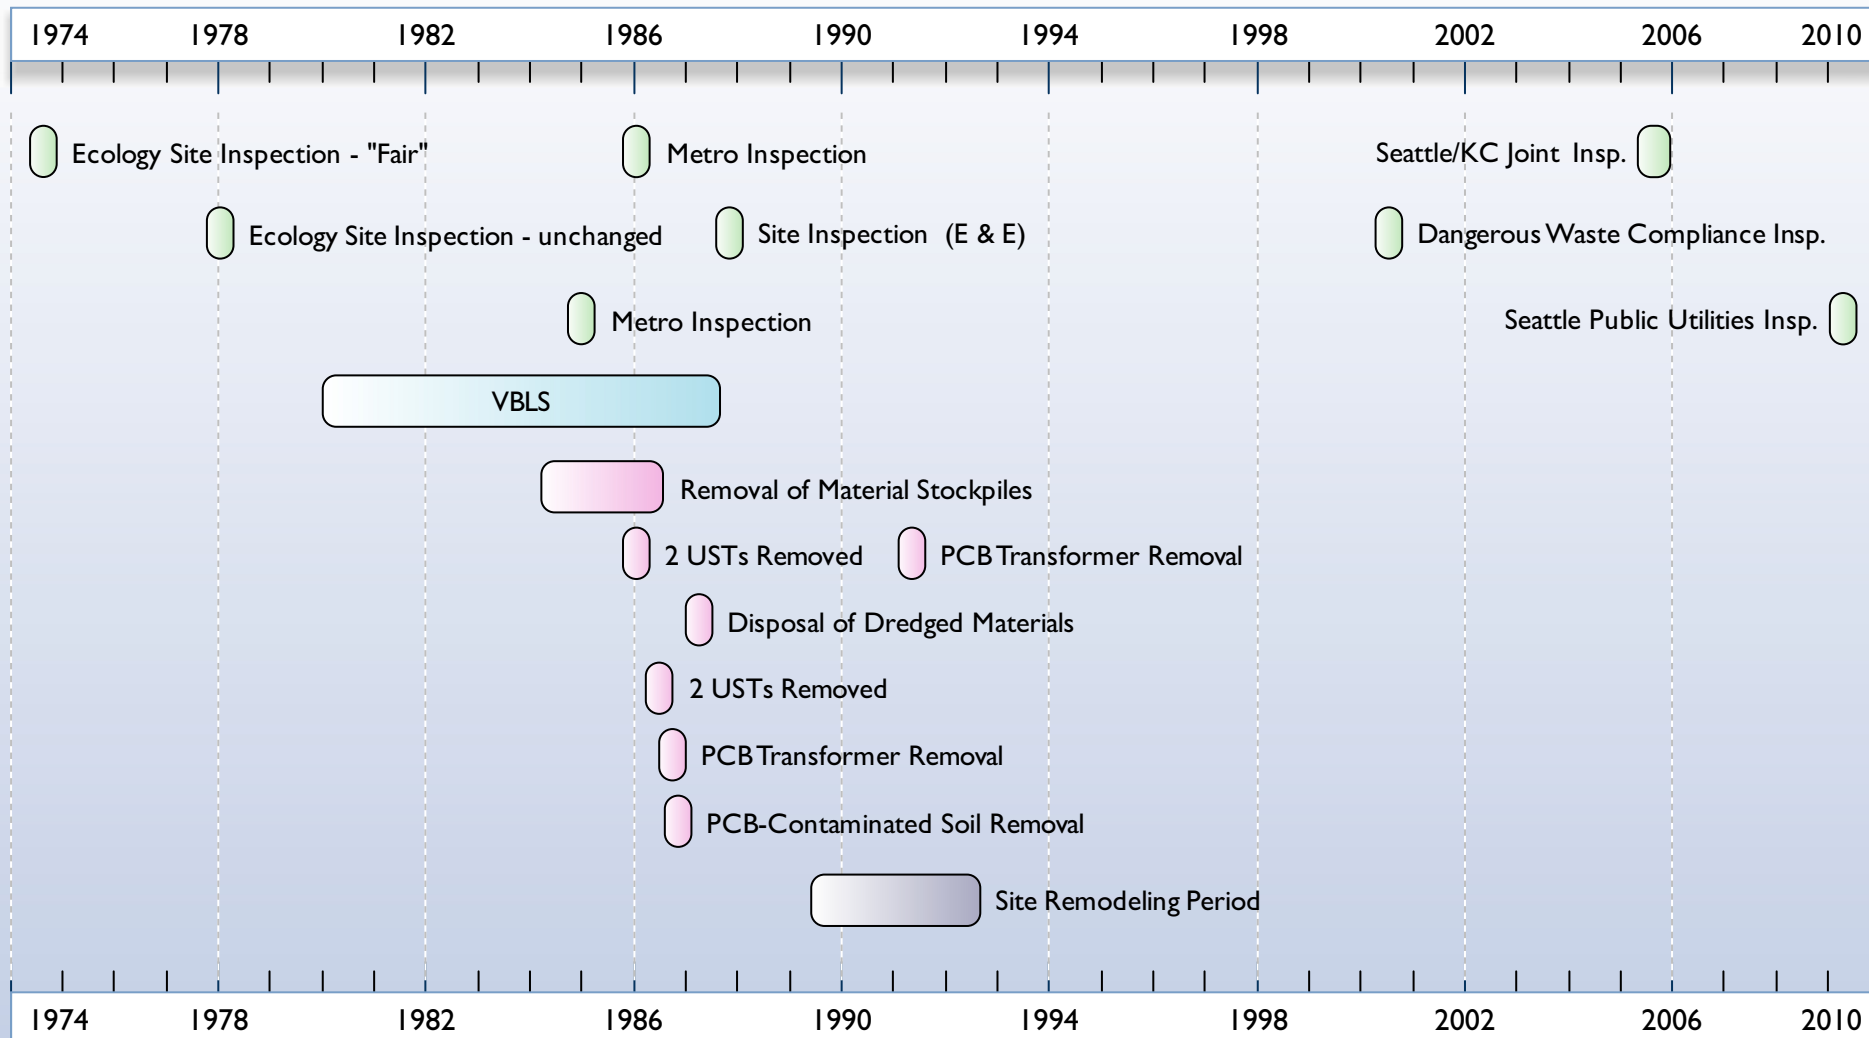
1974 1978 1982 1986 1990 1994 1998 2002 2006 2010

Ecology Site Inspection - "Fair"
Metro Inspection
Seattle/KC Joint Insp.
Ecology Site Inspection - unchanged
Site Inspection (E & E)
Dangerous Waste Compliance Insp.
Metro Inspection
Seattle Public Utilities Insp.
VBLS
Removal of Material Stockpiles
2 USTs Removed
PCB Transformer Removal
Disposal of Dredged Materials
2 USTs Removed
PCB Transformer Removal
PCB-Contaminated Soil Removal
Site Remodeling Period

1974 1978 1982 1986 1990 1994 1998 2002 2006 2010